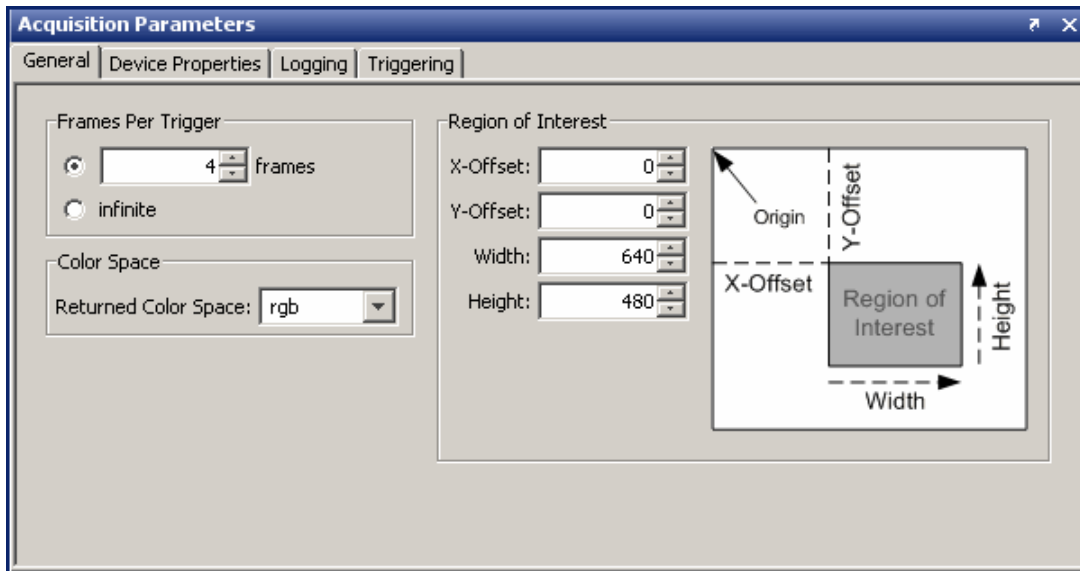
Acquisition Parameters

General | Device Properties | Logging | Triggering

Frames Per Trigger
4 frames
infinite

Color Space
Returned Color Space: rgb

Region of Interest
X-Offset: 0
Y-Offset: 0
Width: 640
Height: 480

Origin
Y-Offset
X-Offset
Region of Interest
Height
Width